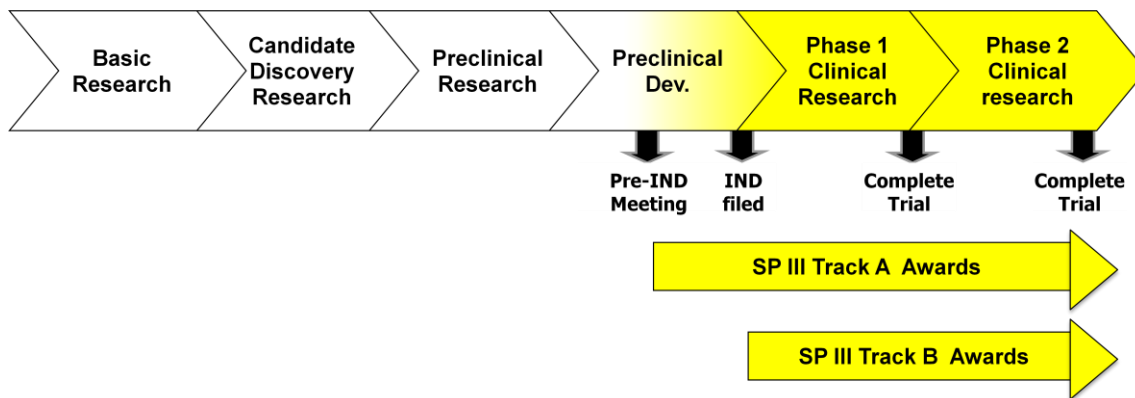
Basic Research

Candidate Discovery Research

Preclinical Research

Preclinical Dev.

Phase 1 Clinical Research

Phase 2 Clinical research

Pre-IND Meeting

IND filed

Complete Trial

Complete Trial

SP III Track A Awards

SP III Track B Awards